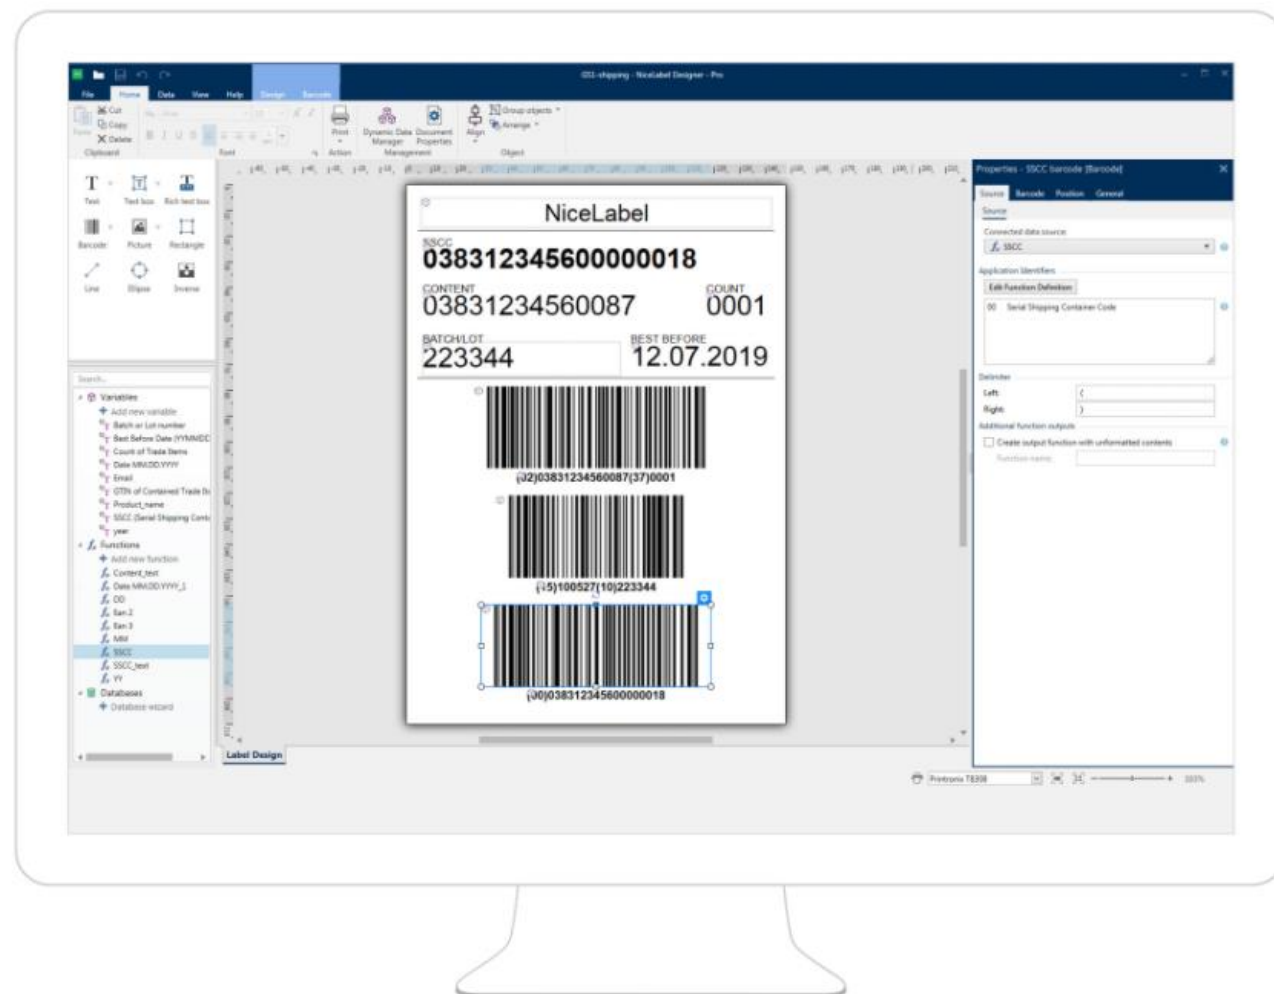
GS1-shipping - NiceLabel Designer - Pro

File Home Data View Help Design Barcode

Cut
Copy
Delete
Paste
Clipboard
Font
Print
Action
Dynamic Data Manager
Document Properties
Management
Align
Group objects
Arrange
Object

Text
Text box
Rich text box
Barcode
Picture
Rectangle
Line
Ellipse
Inverse

Search...
Variables
Add new variable
Batch or Lot number
Best Before Date (YYMMDD
Count of Trade Items
Date MM.DD.YYYY
Email
GTIN of Contained Trade It
Product_name
SSCC (Serial Shipping Conta
year
Functions
Add new function
Content_text
Date MM.DD.YYYY_1
DD
Ean 2
Ean 3
MM
SSCC
SSCC_text
YY
Databases
Database wizard

NiceLabel
SSCC
038312345600000018
CONTENT
03831234560087
COUNT
0001
BATCH/LOT
223344
BEST BEFORE
12.07.2019
(02)03831234560087(37)0001
(15)100527(10)223344
(00)038312345600000018

Label Design

Properties - SSCC barcode [Barcode]
Source Barcode Position General
Source
Connected data source:
SSCC
Application Identifiers
Edit Function Definition
00 Serial Shipping Container Code
Delimiter
Left: (
Right: )
Additional function outputs
Create output function with unformatted contents
Function name:

Printronix T8308
100%